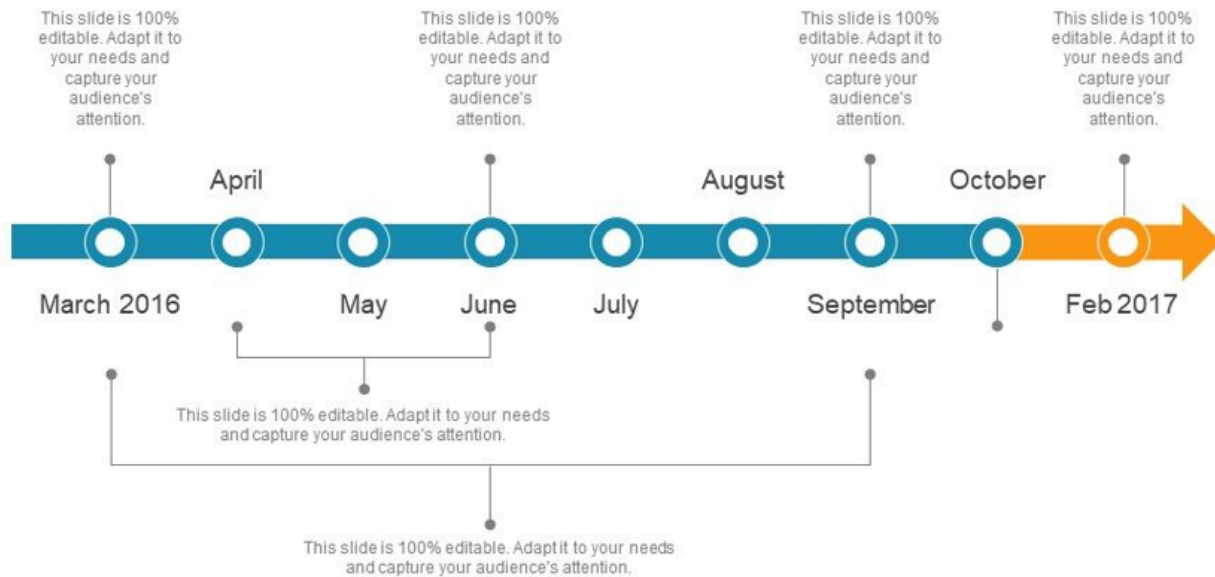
This slide is 100% editable. Adapt it to your needs and capture your audience's attention.

This slide is 100% editable. Adapt it to your needs and capture your audience's attention.

This slide is 100% editable. Adapt it to your needs and capture your audience's attention.

This slide is 100% editable. Adapt it to your needs and capture your audience's attention.

April

August

October

March 2016

May

June

July

September

Feb 2017

This slide is 100% editable. Adapt it to your needs and capture your audience's attention.

This slide is 100% editable. Adapt it to your needs and capture your audience's attention.